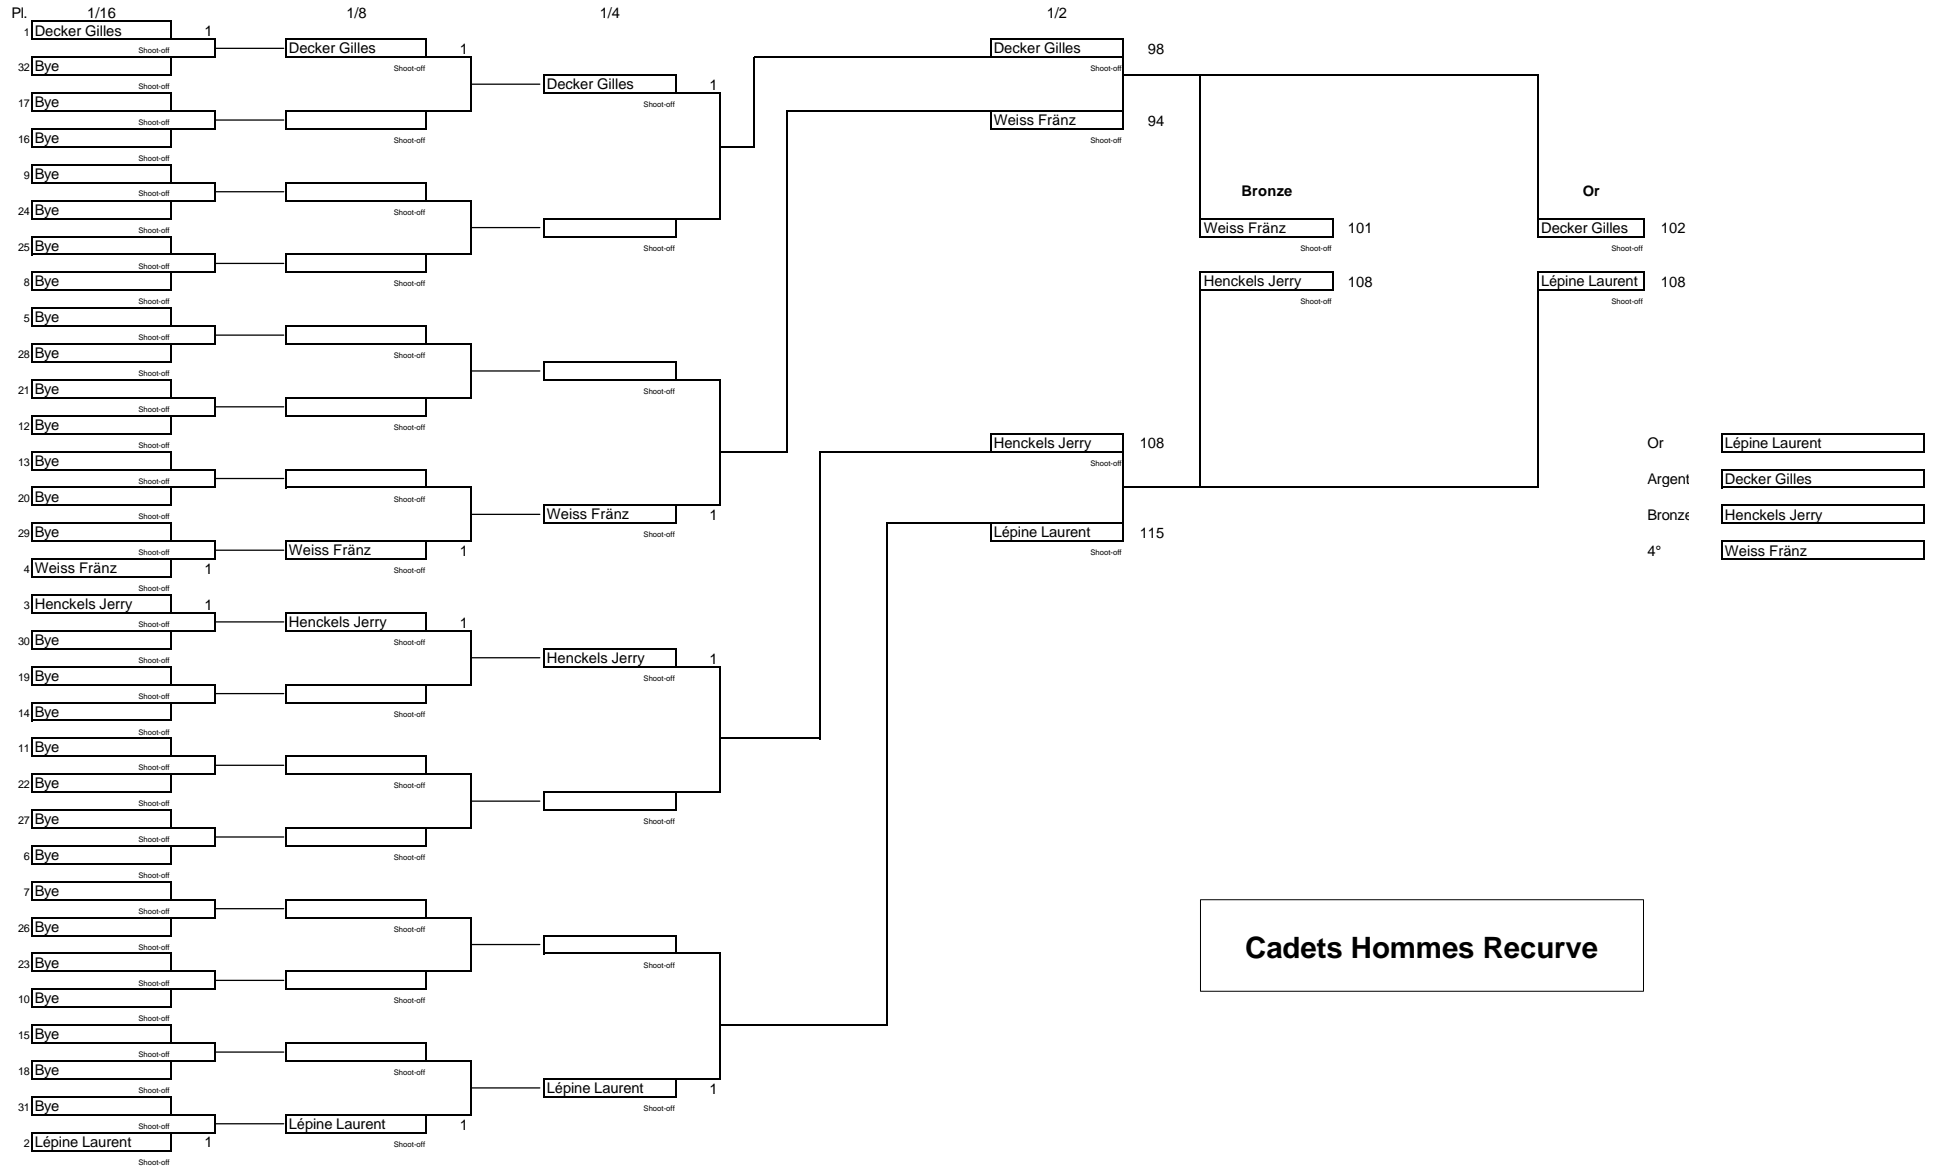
Pl. 1/16 1/8 1/4 1/2

1 Decker Gilles 1
Shoot-off
32 Bye
Shoot-off
17 Bye
Shoot-off
16 Bye
Shoot-off
9 Bye
Shoot-off
24 Bye
Shoot-off
25 Bye
Shoot-off
8 Bye
Shoot-off
5 Bye
Shoot-off
28 Bye
Shoot-off
21 Bye
Shoot-off
12 Bye
Shoot-off
13 Bye
Shoot-off
20 Bye
Shoot-off
29 Bye
Shoot-off
4 Weiss Fränz 1
Shoot-off
3 Henckels Jerry 1
Shoot-off
30 Bye
Shoot-off
19 Bye
Shoot-off
14 Bye
Shoot-off
11 Bye
Shoot-off
22 Bye
Shoot-off
27 Bye
Shoot-off
6 Bye
Shoot-off
7 Bye
Shoot-off
26 Bye
Shoot-off
23 Bye
Shoot-off
10 Bye
Shoot-off
15 Bye
Shoot-off
18 Bye
Shoot-off
31 Bye
Shoot-off
2 Lépine Laurent 1
Shoot-off

Decker Gilles 1
Shoot-off
Shoot-off
Shoot-off
Shoot-off
Shoot-off
Shoot-off
Shoot-off
Weiss Fränz 1
Shoot-off
Henckels Jerry 1
Shoot-off
Shoot-off
Shoot-off
Shoot-off
Shoot-off
Shoot-off
Lépine Laurent 1
Shoot-off

Decker Gilles 1
Shoot-off
Shoot-off
Shoot-off
Weiss Fränz 1
Shoot-off
Henckels Jerry 1
Shoot-off
Shoot-off
Shoot-off
Lépine Laurent 1
Shoot-off

Decker Gilles 98
Shoot-off
Weiss Fränz 94
Shoot-off
Henckels Jerry 108
Shoot-off
Lépine Laurent 115
Shoot-off

Bronze
Weiss Fränz 101
Shoot-off
Henckels Jerry 108
Shoot-off

Or
Decker Gilles 102
Shoot-off
Lépine Laurent 108
Shoot-off

Or Lépine Laurent
Argent Decker Gilles
Bronze Henckels Jerry
4° Weiss Fränz

Cadets Hommes Recurve